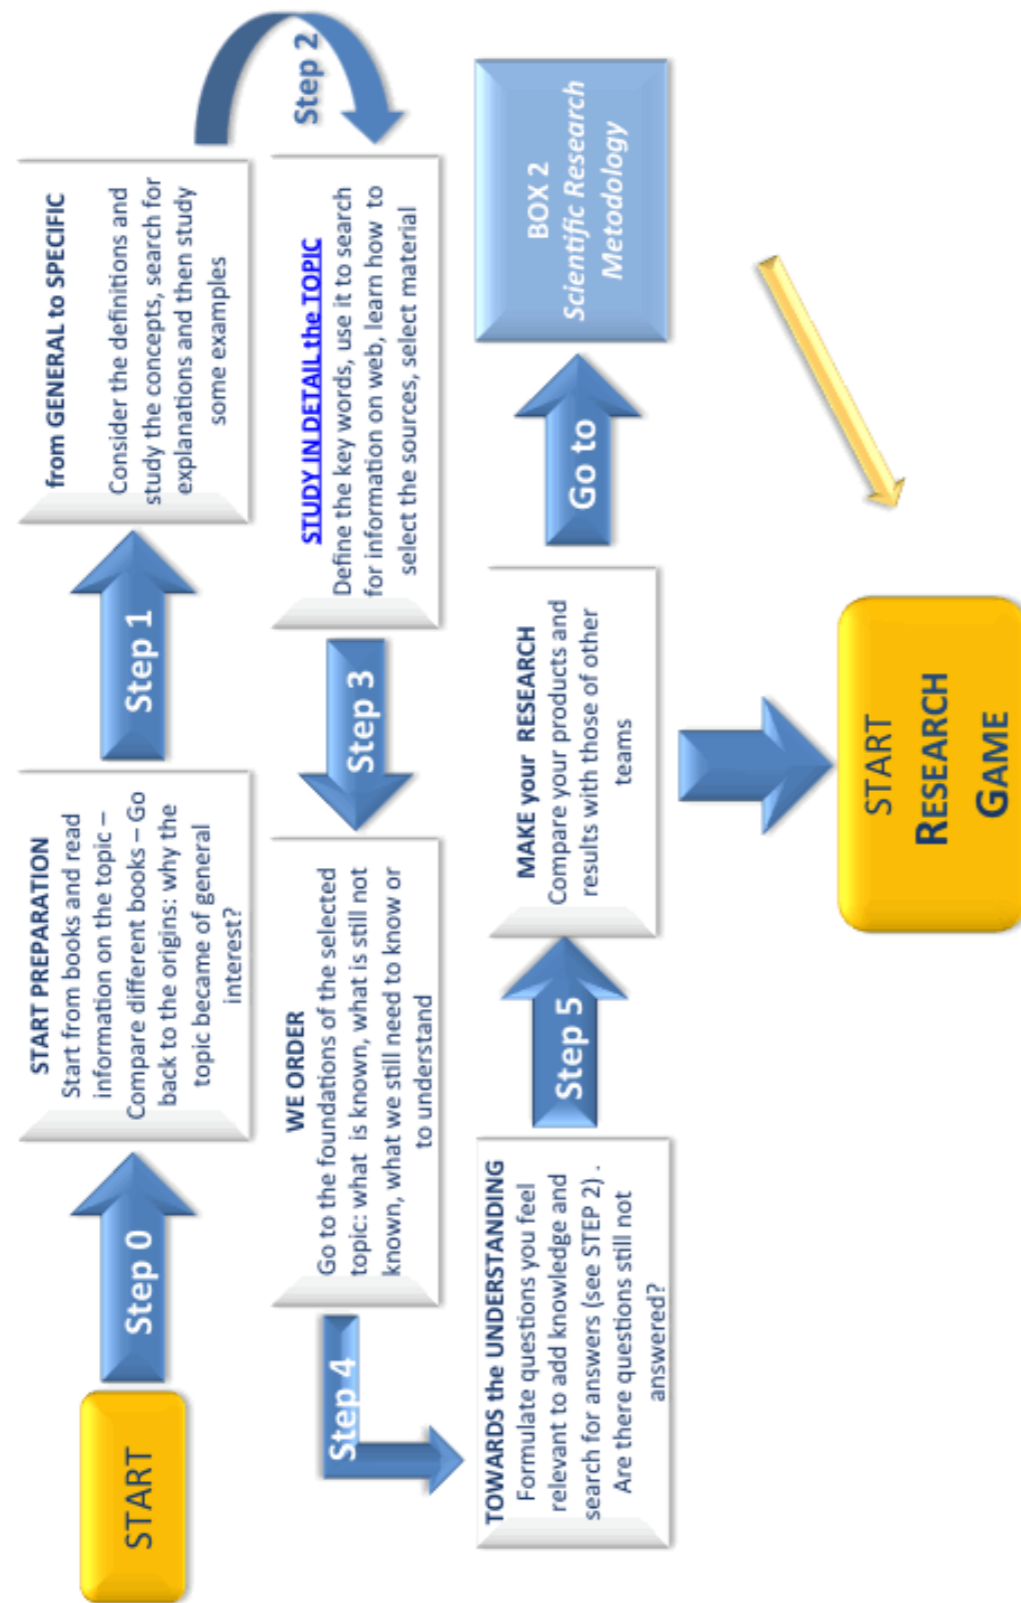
START

Step 0

START PREPARATION
Start from books and read information on the topic – Compare different books – Go back to the origins: why the topic became of general interest?

Step 1

from GENERAL to SPECIFIC
Consider the definitions and study the concepts, search for explanations and then study some examples

Step 2

STUDY IN DETAIL the TOPIC
Define the key words, use it to search for information on web, learn how to select the sources, select material

Step 3

WE ORDER
Go to the foundations of the selected topic: what is known, what is still not known, what we still need to know or to understand

Step 4

TOWARDS the UNDERSTANDING
Formulate questions you feel relevant to add knowledge and search for answers (see STEP 2) . Are there questions still not answered?

Step 5

MAKE your RESEARCH
Compare your products and results with those of other teams

Go to

BOX 2
Scientific Research Metodology

START
RESEARCH
GAME